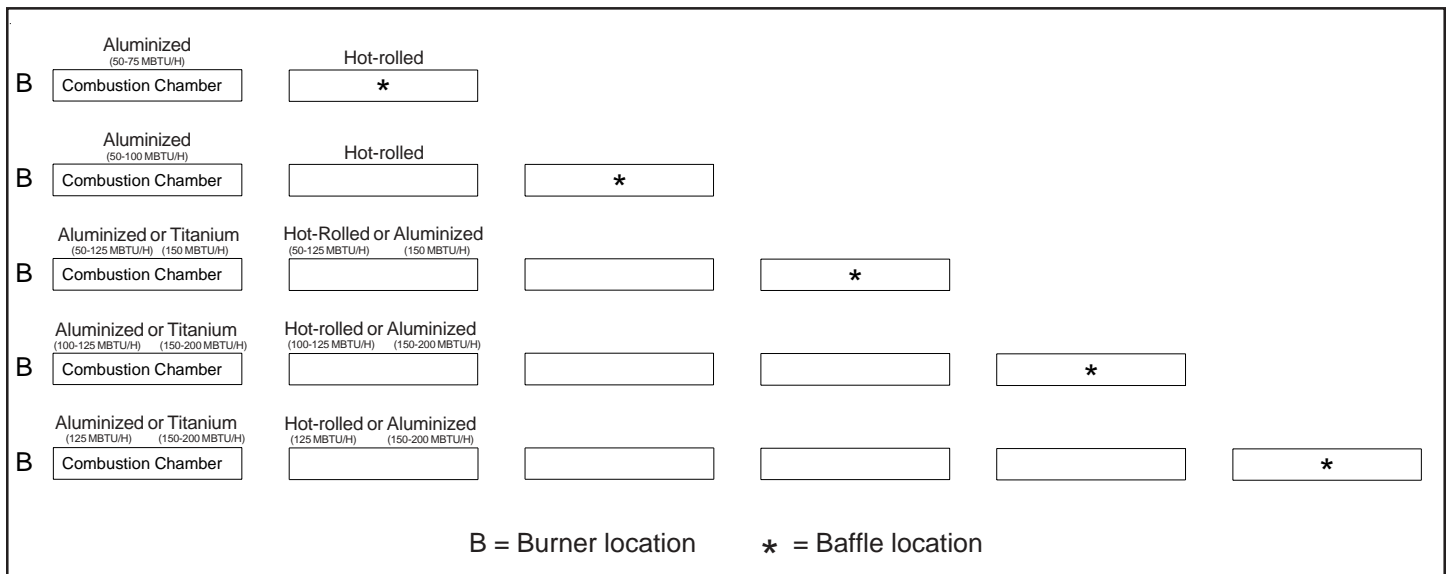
Aluminized
(50-75 MBTU/H)
Hot-rolled
B Combustion Chamber *

Aluminized
(50-100 MBTU/H)
Hot-rolled
B Combustion Chamber *

Aluminized or Titanium
(50-125 MBTU/H) (150 MBTU/H)
Hot-Rolled or Aluminized
(50-125 MBTU/H) (150 MBTU/H)
B Combustion Chamber *

Aluminized or Titanium
(100-125 MBTU/H) (150-200 MBTU/H)
Hot-rolled or Aluminized
(100-125 MBTU/H) (150-200 MBTU/H)
B Combustion Chamber *

Aluminized or Titanium
(125 MBTU/H) (150-200 MBTU/H)
Hot-rolled or Aluminized
(125 MBTU/H) (150-200 MBTU/H)
B Combustion Chamber *

B = Burner location * = Baffle location